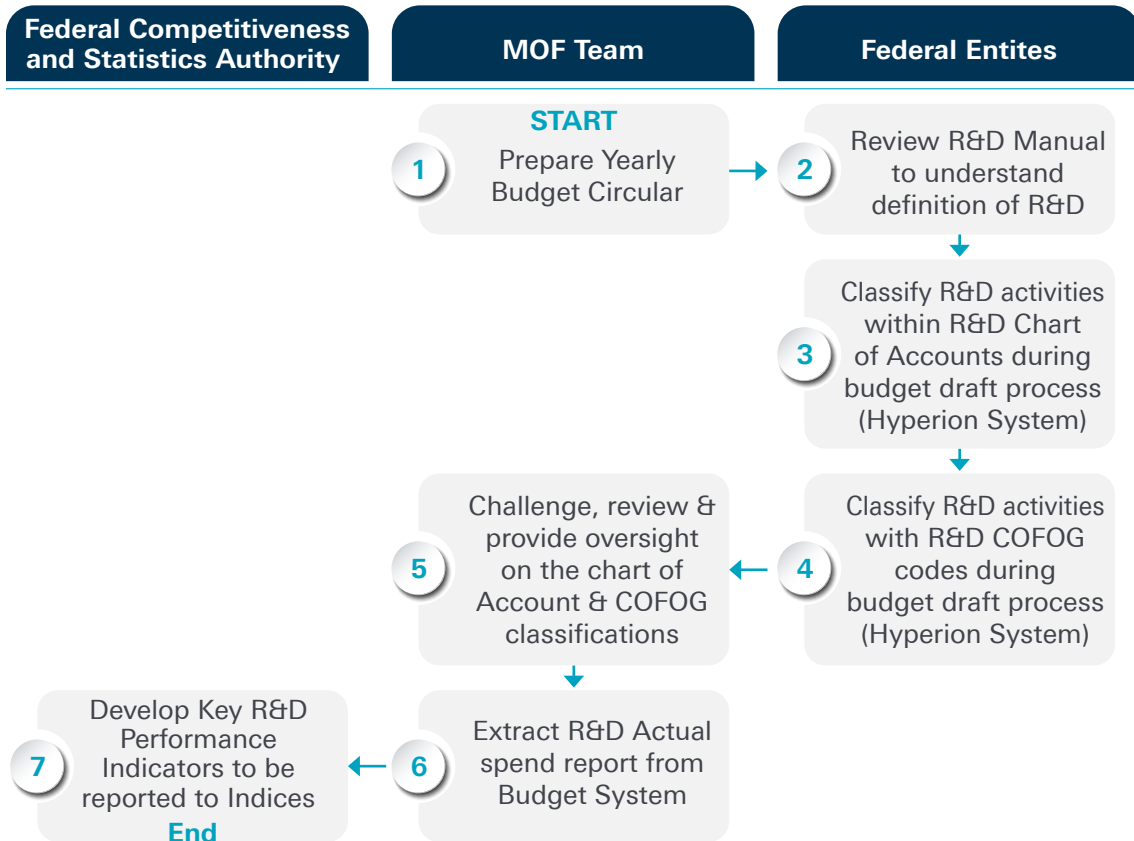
Federal Competitiveness and Statistics Authority

MOF Team

Federal Entites

START
1 Prepare Yearly Budget Circular

2 Review R&D Manual to understand definition of R&D

3 Classify R&D activities within R&D Chart of Accounts during budget draft process (Hyperion System)

4 Classify R&D activities with R&D COFOG codes during budget draft process (Hyperion System)

5 Challenge, review & provide oversight on the chart of Account & COFOG classifications

6 Extract R&D Actual spend report from Budget System

7 Develop Key R&D Performance Indicators to be reported to Indices
End